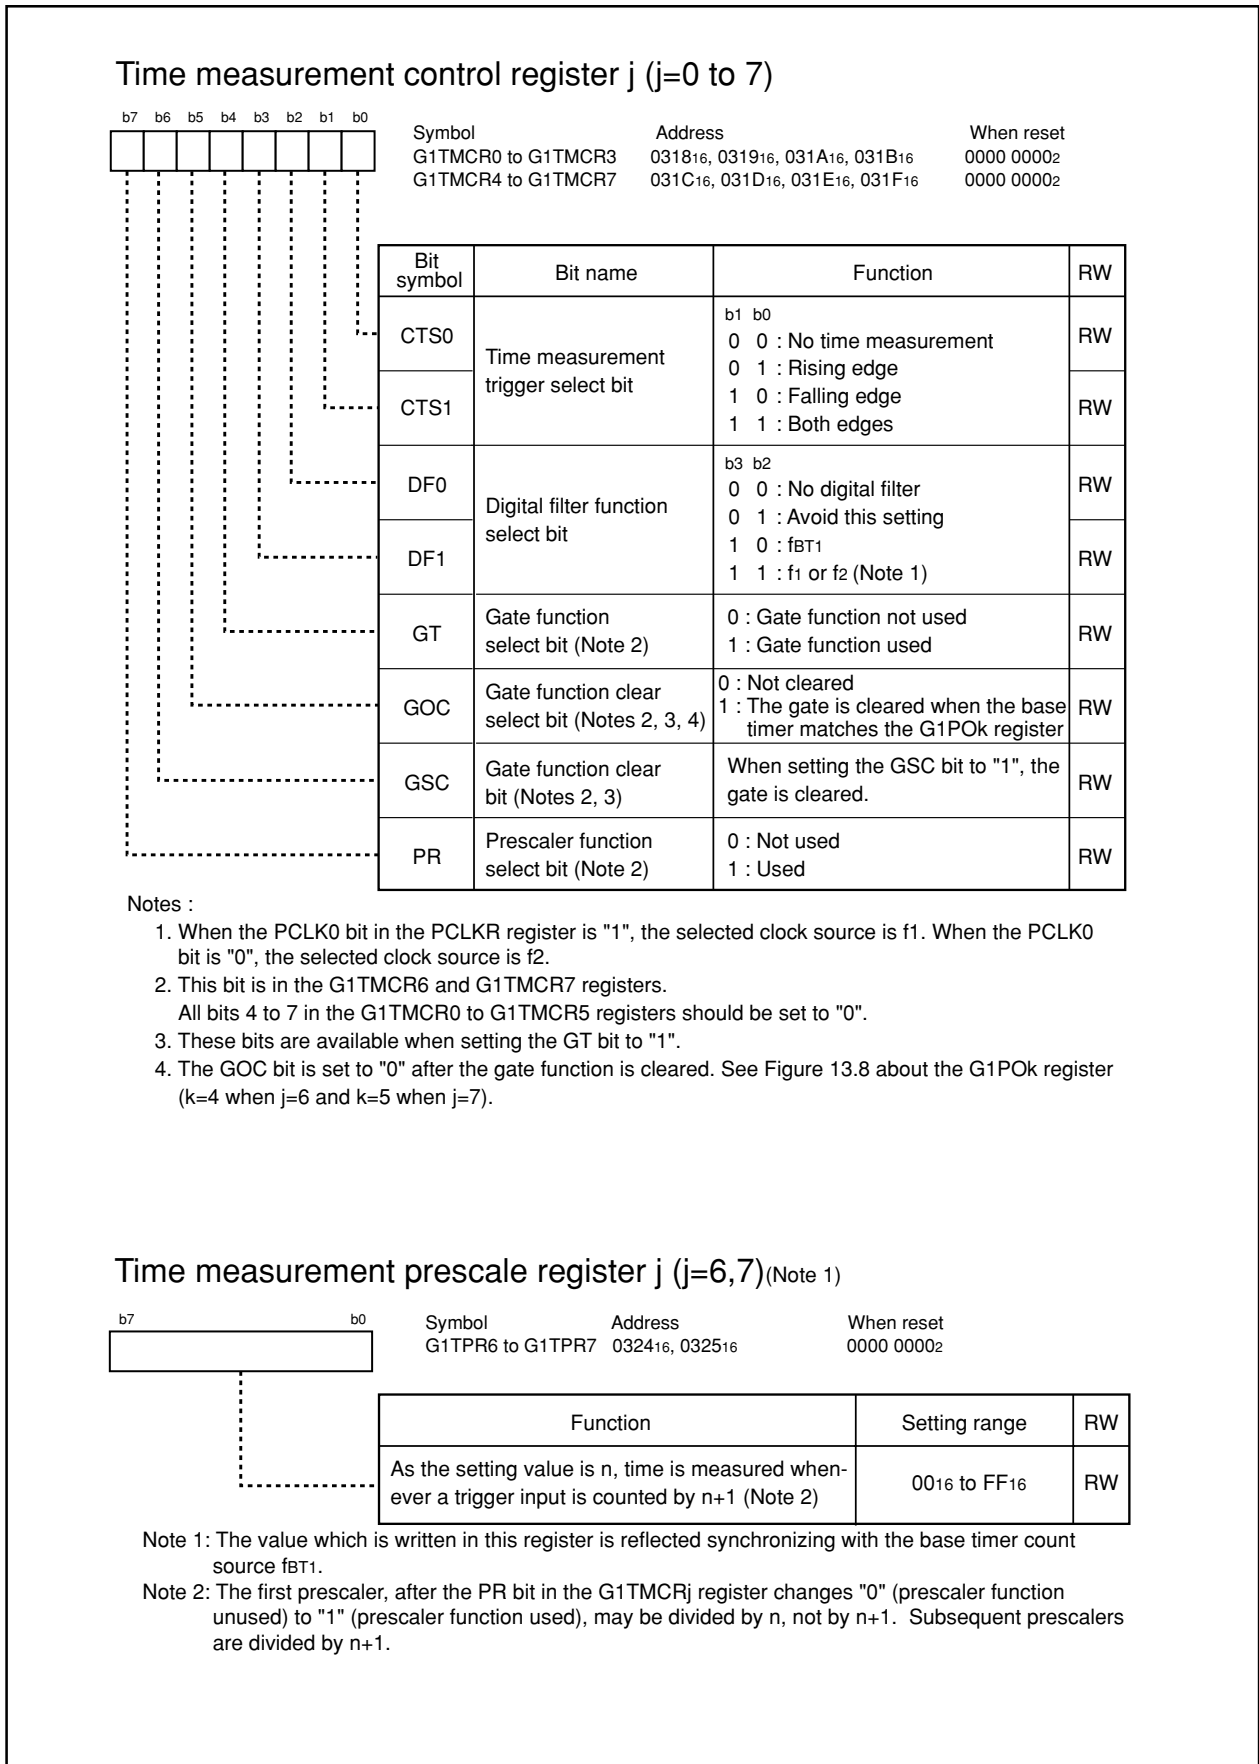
Time measurement control register j (j=0 to 7)

b7 b6 b5 b4 b3 b2 b1 b0

| Symbol | Address | When reset |
|---|---|---|
| G1TMCR0 to G1TMCR3 | $0318_{16}$, $0319_{16}$, $031A_{16}$, $031B_{16}$ | $0000\ 0000_2$ |
| G1TMCR4 to G1TMCR7 | $031C_{16}$, $031D_{16}$, $031E_{16}$, $031F_{16}$ | $0000\ 0000_2$ |

| Bit symbol | Bit name | Function | RW |
|---|---|---|---|
| CTS0 | Time measurement trigger select bit | b1 b0<br>0 0 : No time measurement<br>0 1 : Rising edge<br>1 0 : Falling edge<br>1 1 : Both edges | RW |
| CTS1 | | | RW |
| DF0 | Digital filter function select bit | b3 b2<br>0 0 : No digital filter<br>0 1 : Avoid this setting<br>1 0 : $f_{BT1}$<br>1 1 : $f_1$ or $f_2$ (Note 1) | RW |
| DF1 | | | RW |
| GT | Gate function select bit (Note 2) | 0 : Gate function not used<br>1 : Gate function used | RW |
| GOC | Gate function clear select bit (Notes 2, 3, 4) | 0 : Not cleared<br>1 : The gate is cleared when the base timer matches the G1POk register | RW |
| GSC | Gate function clear bit (Notes 2, 3) | When setting the GSC bit to "1", the gate is cleared. | RW |
| PR | Prescaler function select bit (Note 2) | 0 : Not used<br>1 : Used | RW |

Notes :
1. When the PCLK0 bit in the PCLKR register is "1", the selected clock source is f1. When the PCLK0 bit is "0", the selected clock source is f2.
2. This bit is in the G1TMCR6 and G1TMCR7 registers.
All bits 4 to 7 in the G1TMCR0 to G1TMCR5 registers should be set to "0".
3. These bits are available when setting the GT bit to "1".
4. The GOC bit is set to "0" after the gate function is cleared. See Figure 13.8 about the G1POk register (k=4 when j=6 and k=5 when j=7).

Time measurement prescale register j (j=6,7)(Note 1)

b7 b0

| Symbol | Address | When reset |
|---|---|---|
| G1TPR6 to G1TPR7 | $0324_{16}$, $0325_{16}$ | $0000\ 0000_2$ |

| Function | Setting range | RW |
|---|---|---|
| As the setting value is n, time is measured whenever a trigger input is counted by n+1 (Note 2) | $00_{16}$ to $FF_{16}$ | RW |

Note 1: The value which is written in this register is reflected synchronizing with the base timer count source $f_{BT1}$.
Note 2: The first prescaler, after the PR bit in the G1TMCRj register changes "0" (prescaler function unused) to "1" (prescaler function used), may be divided by n, not by n+1. Subsequent prescalers are divided by n+1.